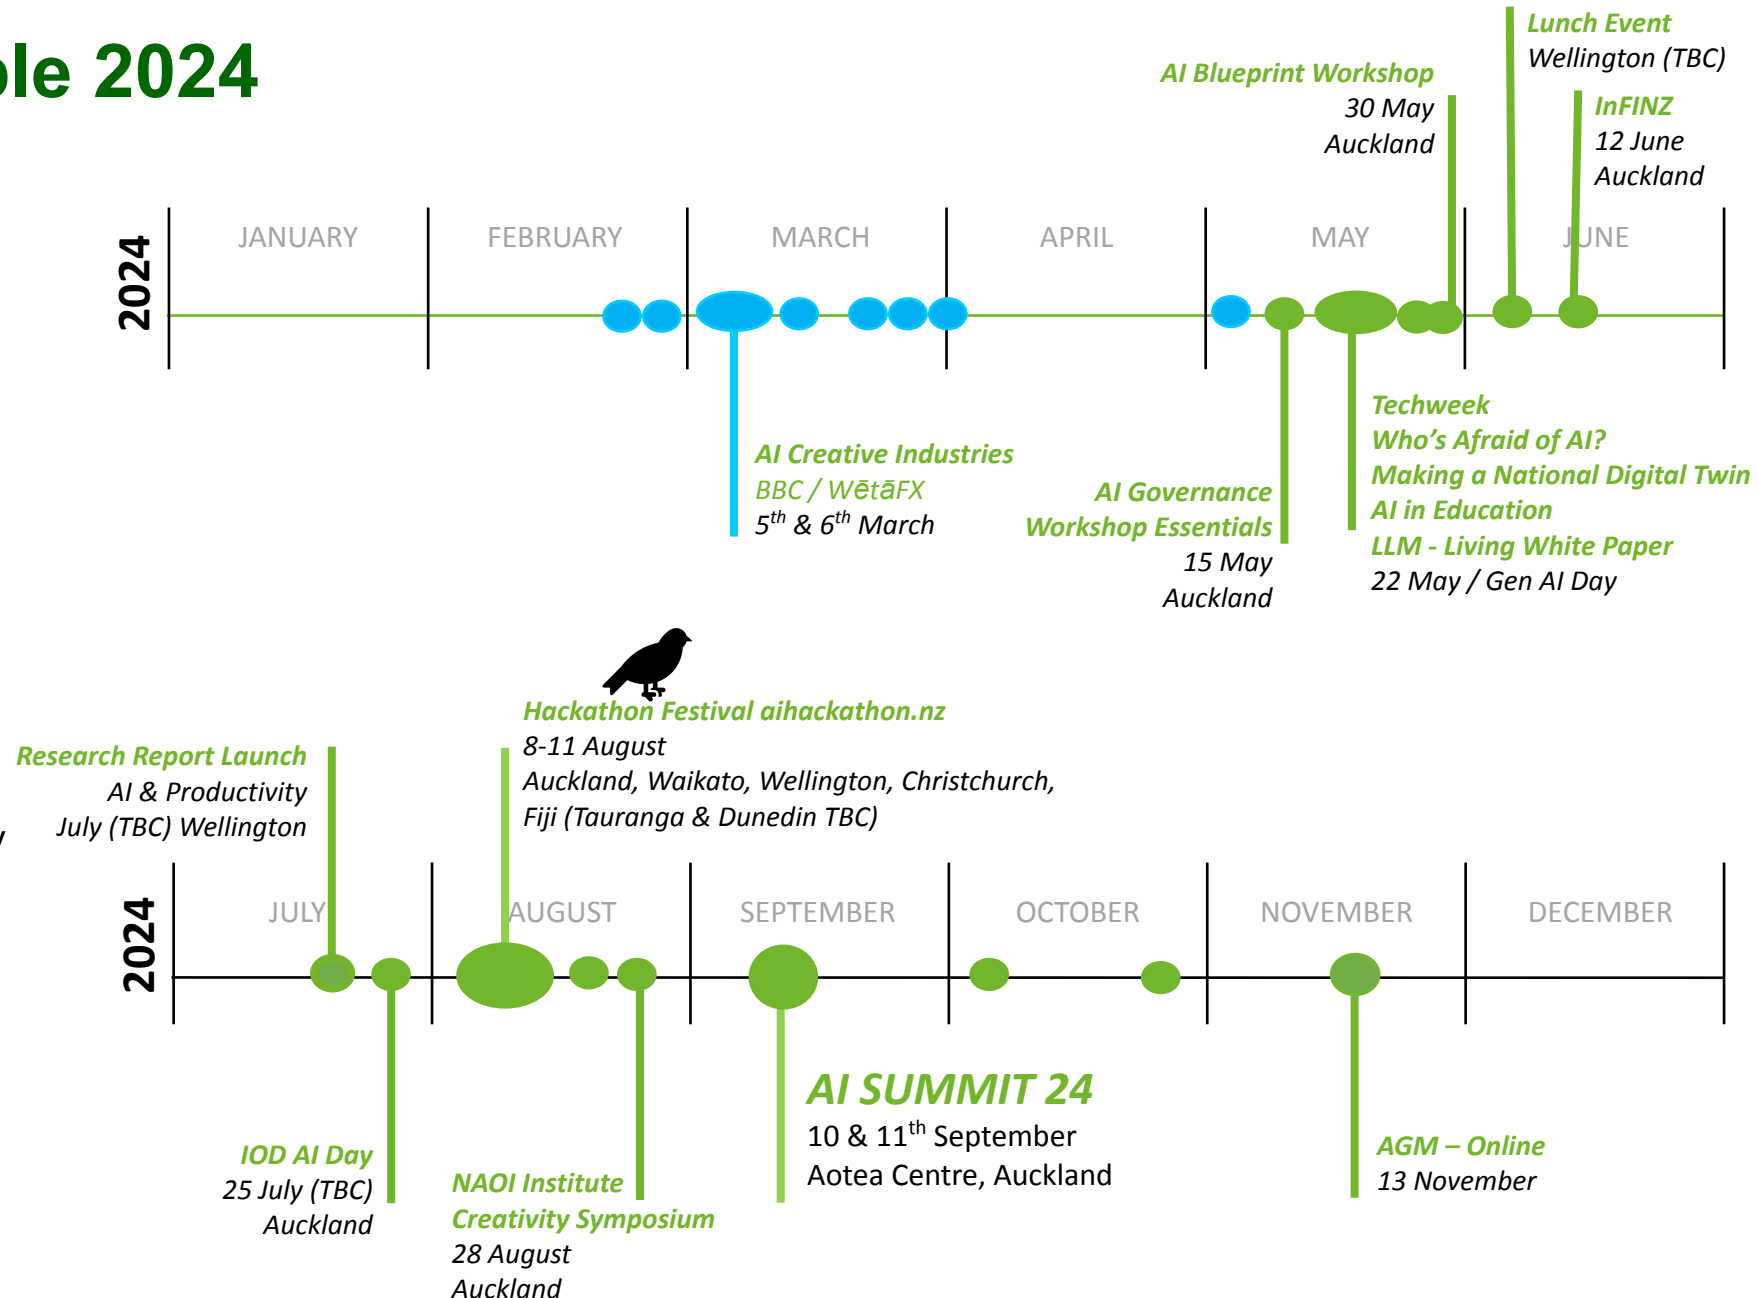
le 2024

Lunch Event
Wellington (TBC)

AI Blueprint Workshop
30 May
Auckland

InFINZ
12 June
Auckland

2024

JANUARY

FEBRUARY

MARCH

APRIL

MAY

JUNE

Techweek
Who's Afraid of AI?
Making a National Digital Twin
AI in Education
LLM - Living White Paper
22 May / Gen AI Day

AI Creative Industries
BBC / WētāFX
$5^{th}$ & $6^{th}$ March

AI Governance
Workshop Essentials
15 May
Auckland

Hackathon Festival aihackathon.nz
8-11 August
Auckland, Waikato, Wellington, Christchurch,
Fiji (Tauranga & Dunedin TBC)

Research Report Launch
AI & Productivity
July (TBC) Wellington

2024

JULY

AUGUST

SEPTEMBER

OCTOBER

NOVEMBER

DECEMBER

AI SUMMIT 24
10 & $11^{th}$ September
Aotea Centre, Auckland

AGM – Online
13 November

IOD AI Day
25 July (TBC)
Auckland

NAOI Institute
Creativity Symposium
28 August
Auckland